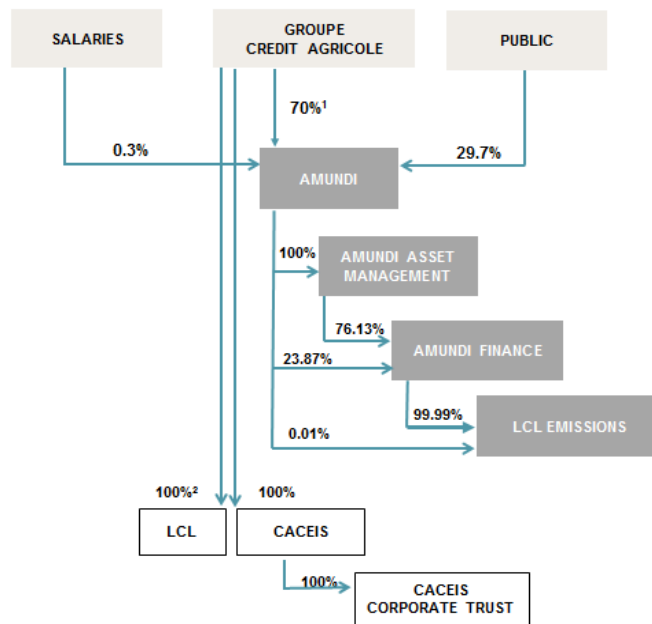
SALARIES

GROUPE CREDIT AGRICOLE

PUBLIC

70%$^1$

0.3%

29.7%

AMUNDI

100%

AMUNDI ASSET MANAGEMENT

76.13%

23.87%

AMUNDI FINANCE

99.99%

0.01%

LCL EMISSIONS

100%$^2$

100%

LCL

CACEIS

100%

CACEIS CORPORATE TRUST